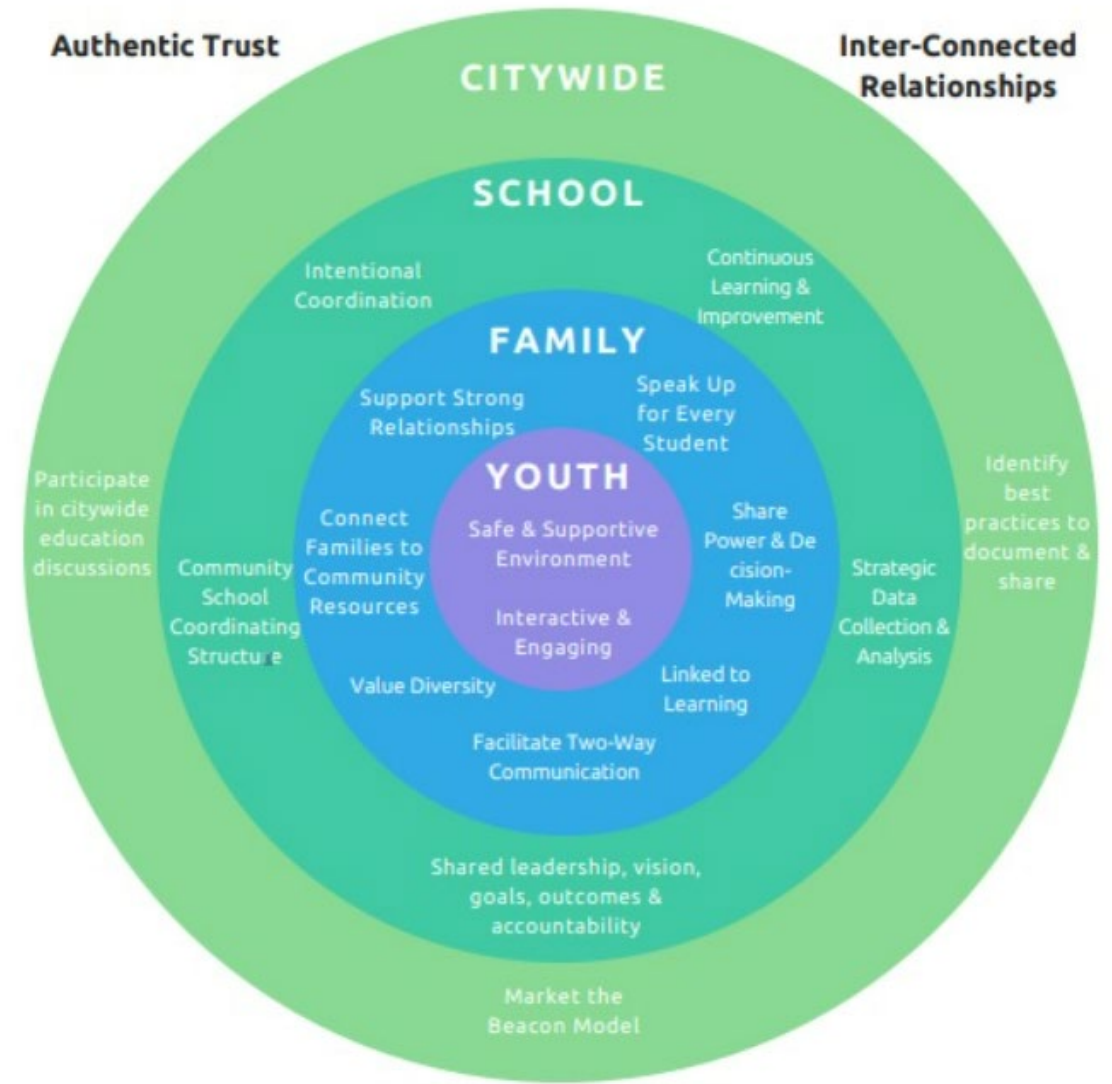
Authentic Trust

Inter-Connected Relationships

CITYWIDE

SCHOOL

Intentional Coordination

Continuous Learning & Improvement

FAMILY

Support Strong Relationships

Speak Up for Every Student

YOUTH

Safe & Supportive Environment

Interactive & Engaging

Participate in citywide education discussions

Community School Coordinating Structure

Connect Families to Community Resources

Share Power & Decision-Making

Strategic Data Collection & Analysis

Identify best practices to document & share

Value Diversity

Linked to Learning

Facilitate Two-Way Communication

Shared leadership, vision, goals, outcomes & accountability

Market the Beacon Model